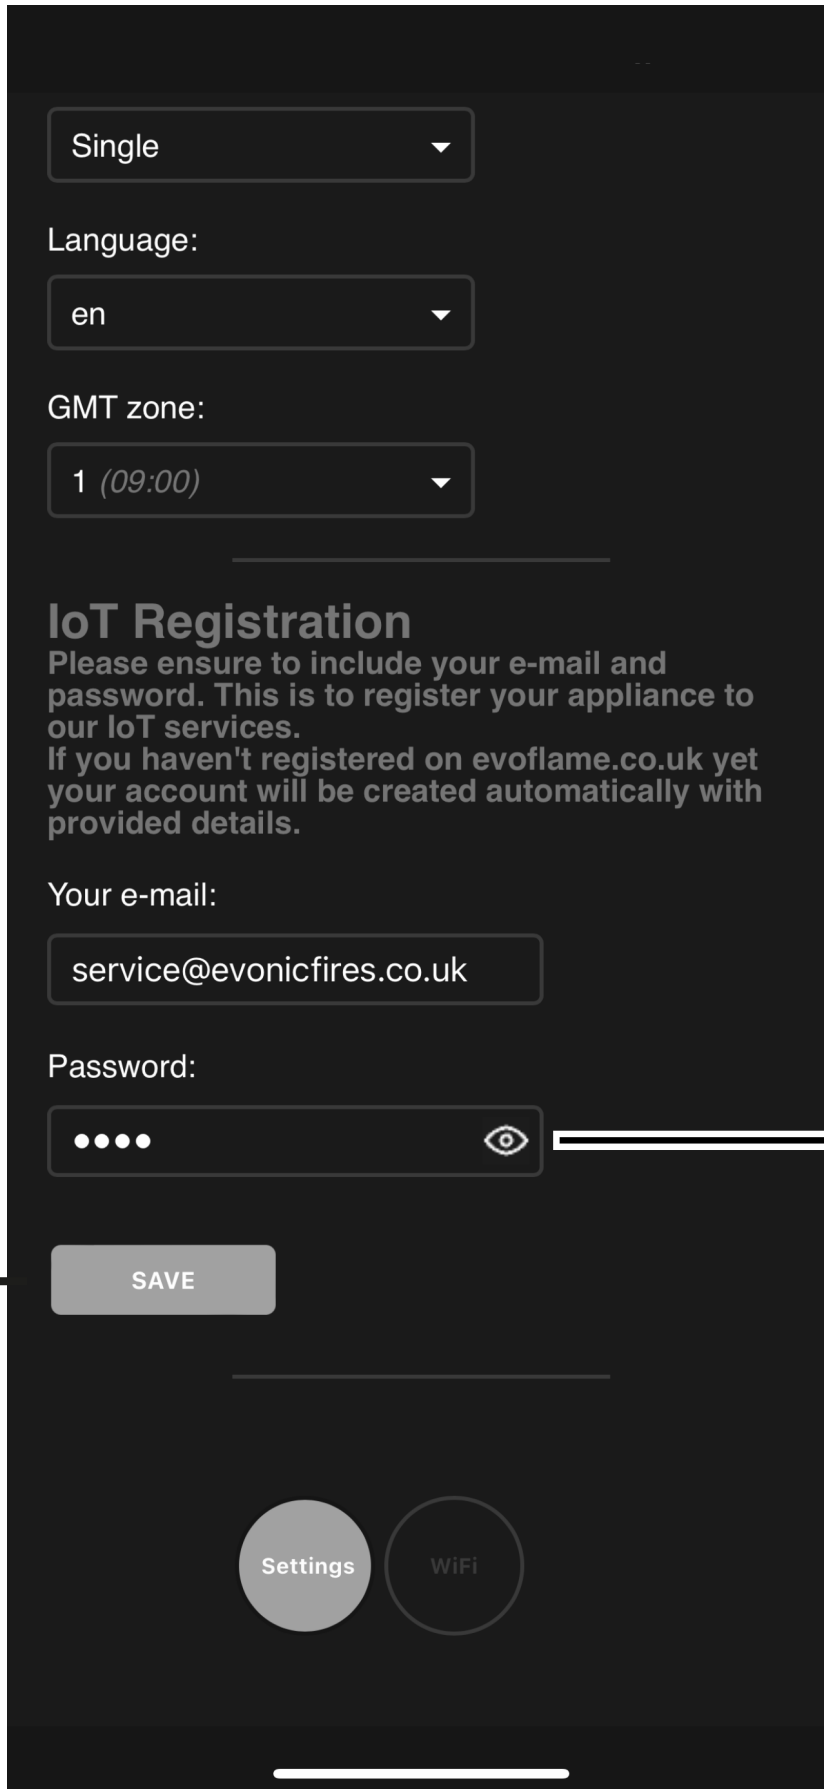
Single

Language:

en

GMT zone:

1 (09:00)

IoT Registration

Please ensure to include your e-mail and password. This is to register your appliance to our IoT services.
If you haven't registered on evoflame.co.uk yet your account will be created automatically with provided details.

Your e-mail:

service@evonicfires.co.uk

Password:

••••

SAVE

Settings

WiFi